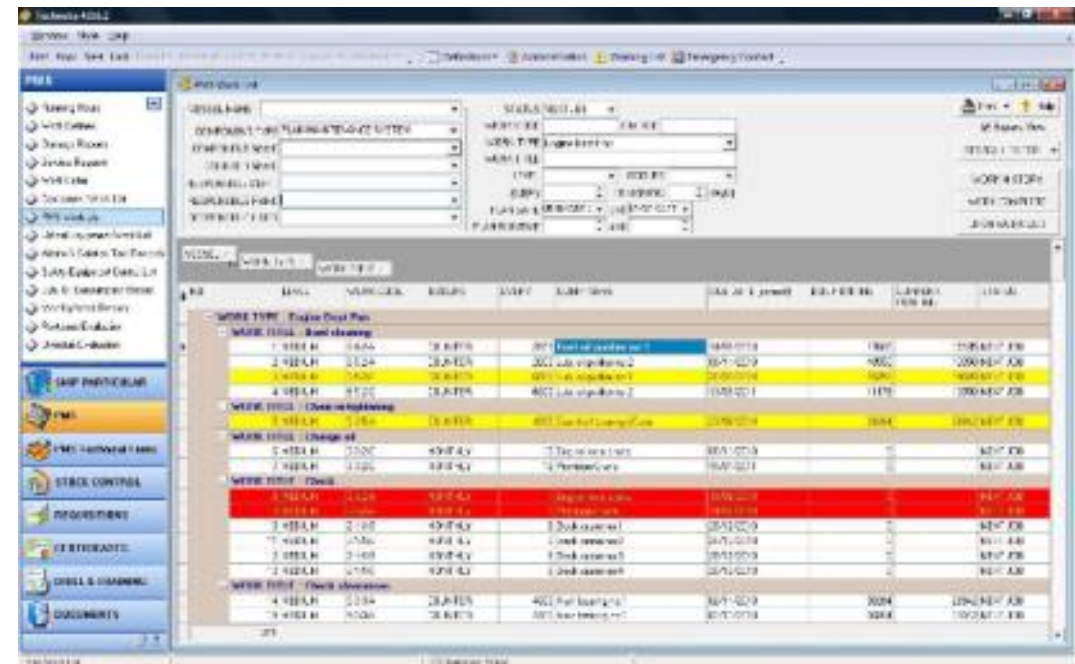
Technautix-4006.2

Window View Help

PMS

Running Hours
Work Done
Survey Reports
Service Report
Work Done
Scheduled Work List
PMS Work List

SHIP PARTICULAR
PMS
PMS Technical Items
STOCK CONTROL
REQUISITIONS
CERTIFICATES
DRILL & TRAINING
DOCUMENTS

PMS Work List

VESSEL NAME
COMPONENT TYPE PLANNED MAINTENANCE SYSTEM
STATUS NEXT JOB
WORK TYPE Engine Boat Plan

WORK HISTORY
WORK CONTROL
JOB HAZARDS

WORK TYPE: Engine Boat Plan
WORK TYPE: Bowl cleaning
WORK TYPE: Clean or tightening
WORK TYPE: Change oil
WORK TYPE: Check
WORK TYPE: Check clearances

| NO | VESSEL | WORK CODE | INTERVAL | EVERY | COMPONENT | DUE DATE | RUNNING HRS | CURRENT RUN HRS | STATUS |
|---|---|---|---|---|---|---|---|---|---|
| 1 | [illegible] | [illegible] | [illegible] | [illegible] | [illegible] | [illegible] | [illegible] | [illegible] | NEXT JOB |
| 2 | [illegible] | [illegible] | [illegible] | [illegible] | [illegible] | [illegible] | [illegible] | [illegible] | NEXT JOB |
| 3 | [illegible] | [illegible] | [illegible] | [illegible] | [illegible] | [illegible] | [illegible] | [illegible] | NEXT JOB |
| 4 | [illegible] | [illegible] | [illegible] | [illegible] | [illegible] | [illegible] | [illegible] | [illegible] | NEXT JOB |

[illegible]